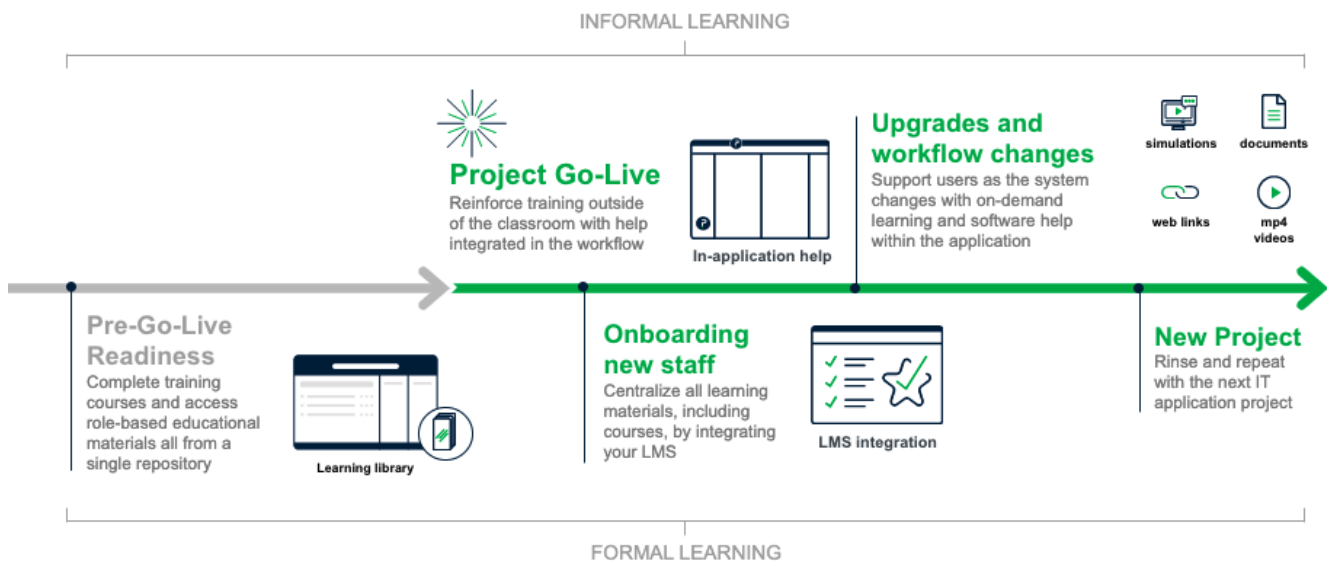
INFORMAL LEARNING

Project Go-Live
Reinforce training outside of the classroom with help integrated in the workflow

In-application help

Upgrades and workflow changes
Support users as the system changes with on-demand learning and software help within the application

simulations

documents

web links

mp4 videos

Pre-Go-Live Readiness
Complete training courses and access role-based educational materials all from a single repository

Learning library

Onboarding new staff
Centralize all learning materials, including courses, by integrating your LMS

LMS integration

New Project
Rinse and repeat with the next IT application project

FORMAL LEARNING